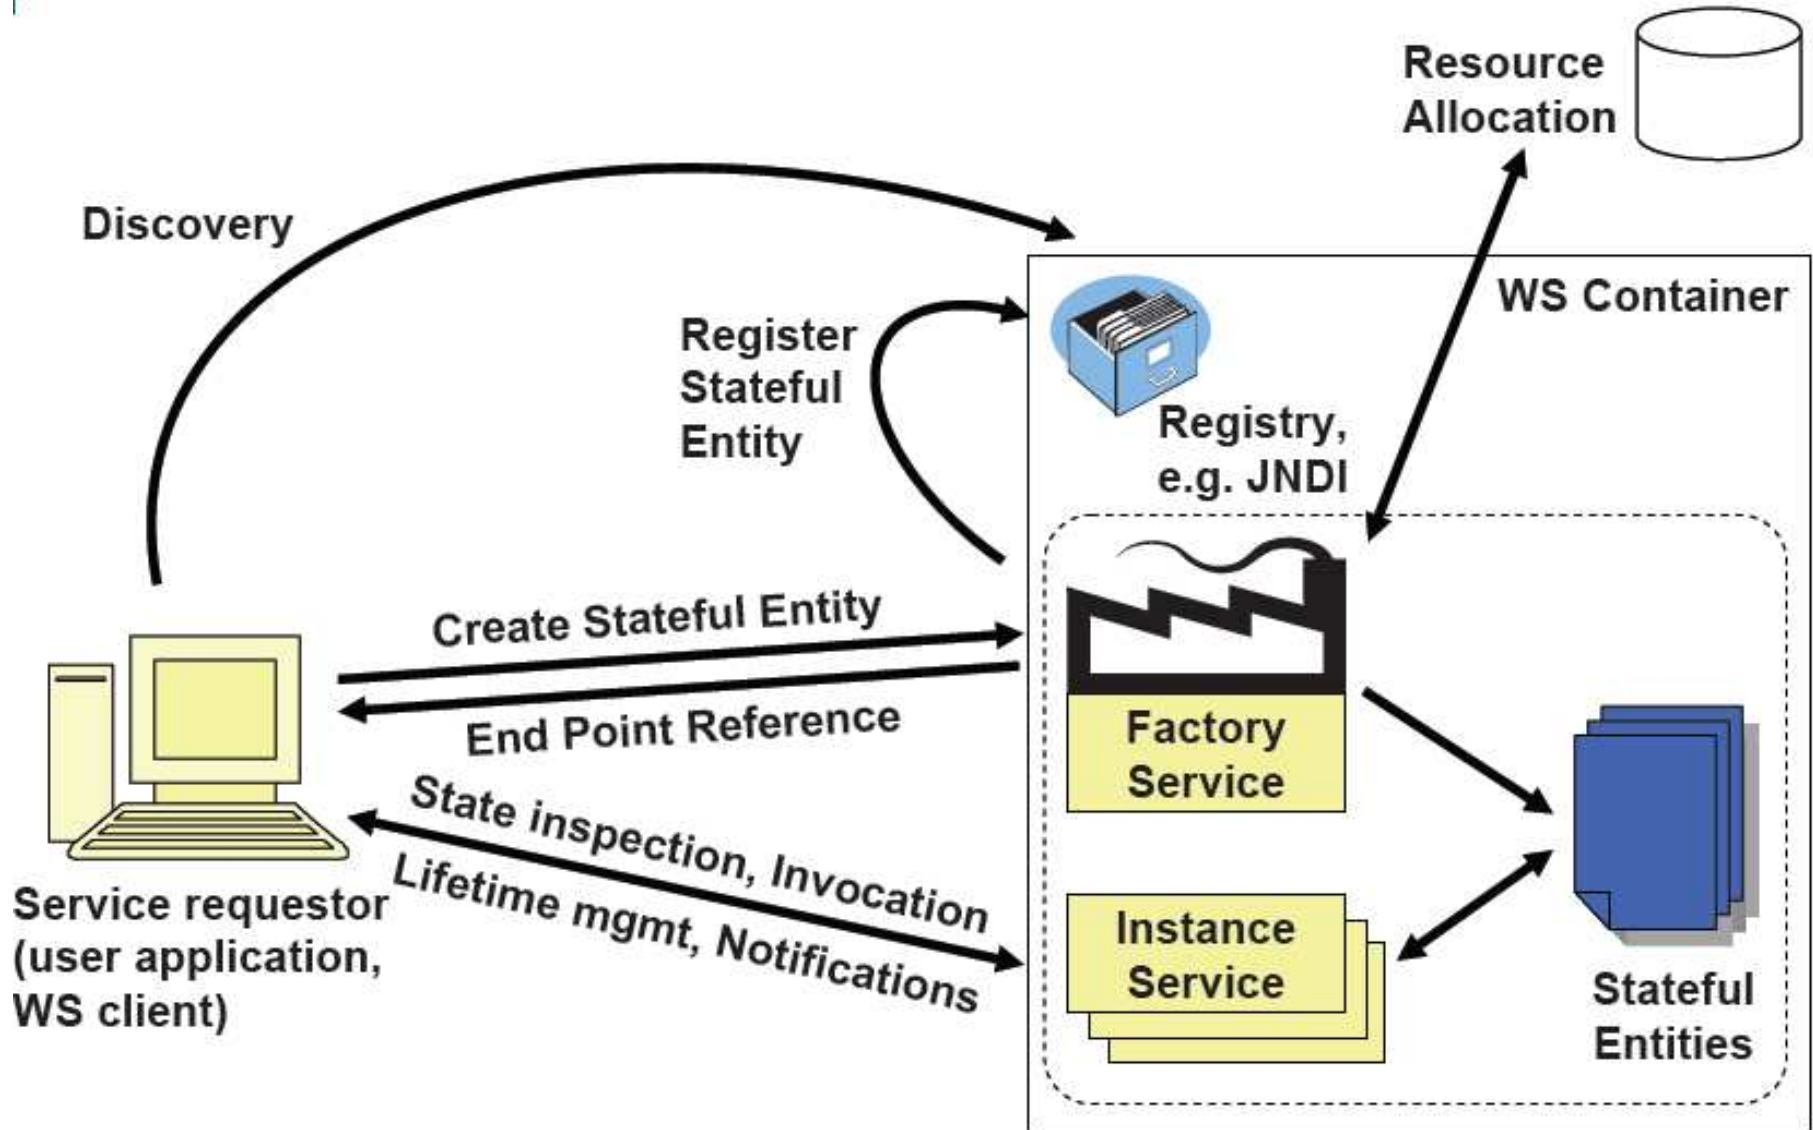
Resource Allocation

Discovery

WS Container

Register Stateful Entity

Registry, e.g. JNDI

Create Stateful Entity

End Point Reference

Factory Service

State inspection, Invocation

Lifetime mgmt, Notifications

Service requestor (user application, WS client)

Instance Service

Stateful Entities